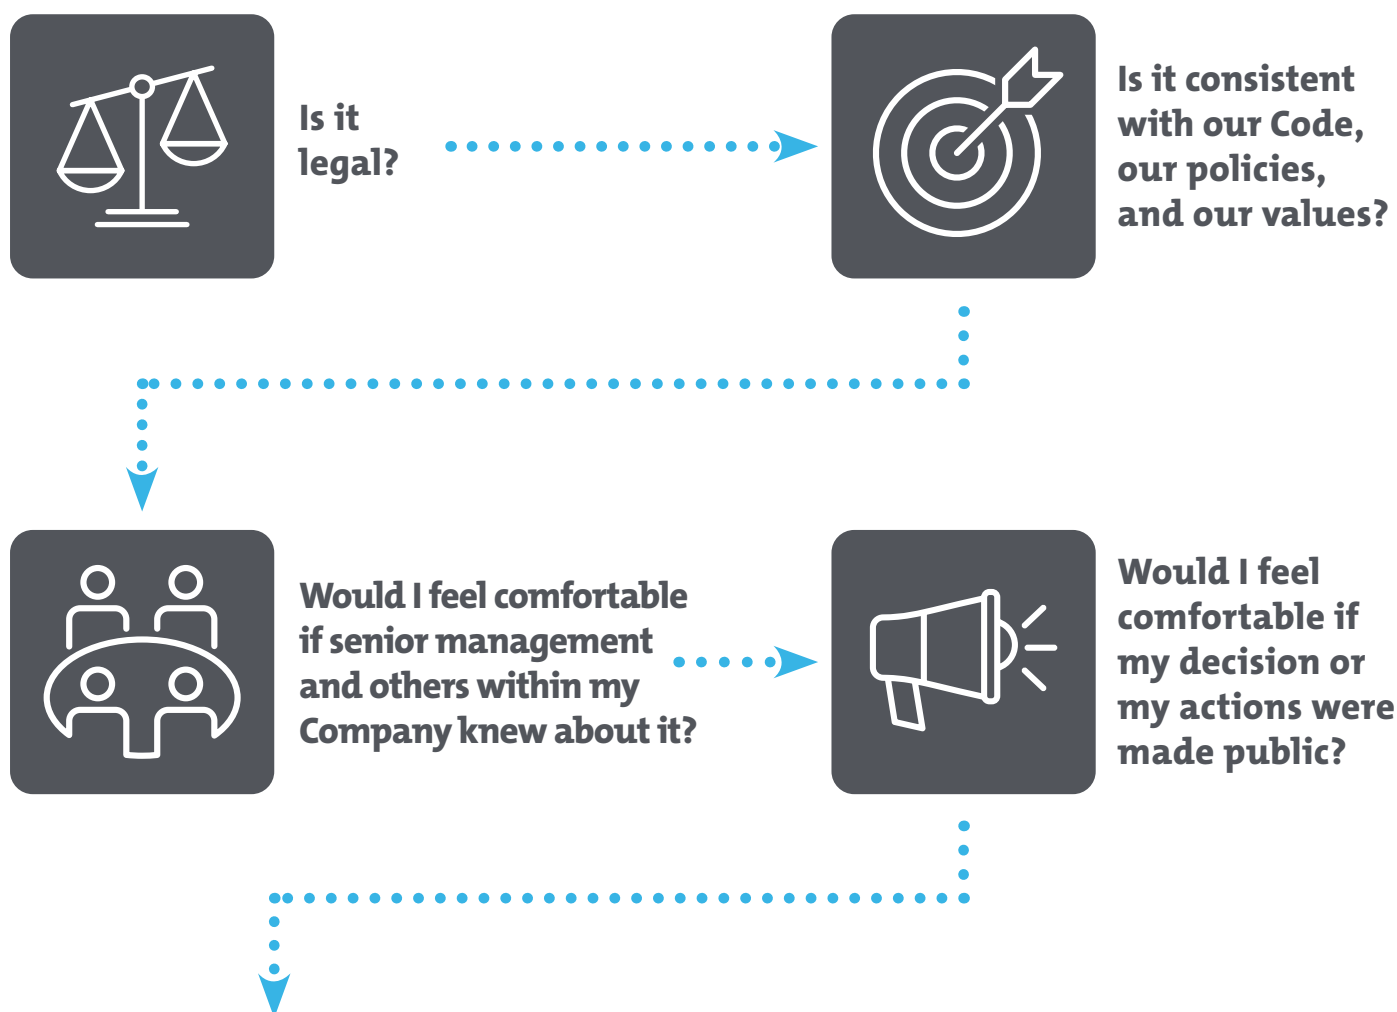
Is it legal?

Is it consistent with our Code, our policies, and our values?

Would I feel comfortable if senior management and others within my Company knew about it?

Would I feel comfortable if my decision or my actions were made public?